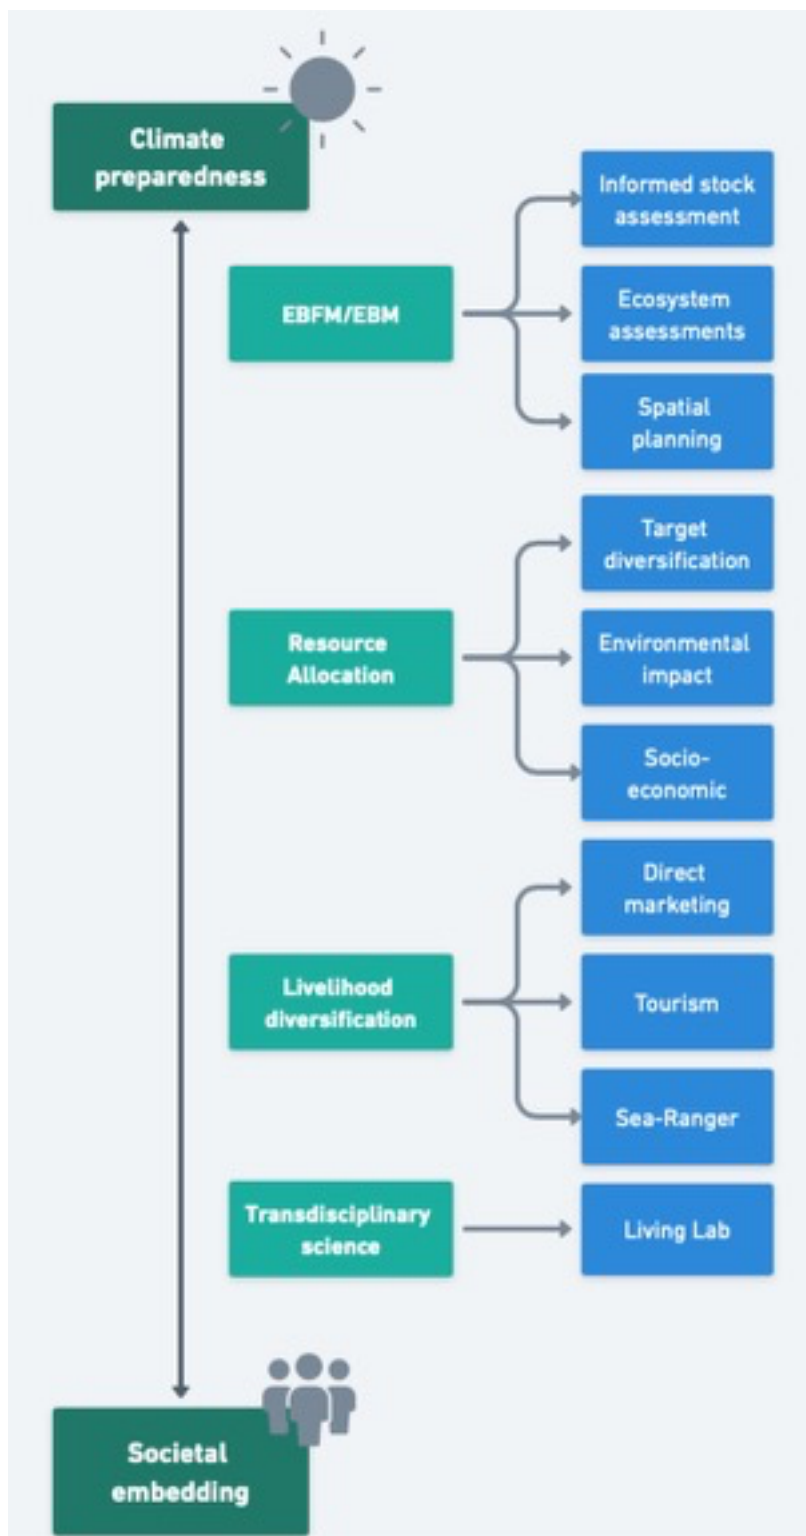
Climate preparedness

EBFM/EBM

Informed stock assessment

Ecosystem assessments

Spatial planning

Resource Allocation

Target diversification

Environmental impact

Socio-economic

Livelihood diversification

Direct marketing

Tourism

Sea-Ranger

Transdisciplinary science

Living Lab

Societal embedding